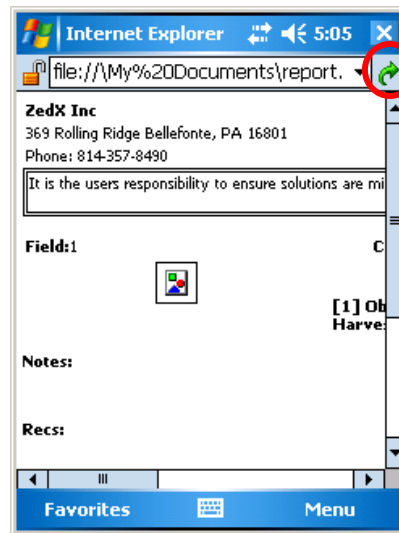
Internet Explorer 5:05

file://\My%20Documents\report.

ZedX Inc
369 Rolling Ridge Bellefonte, PA 16801
Phone: 814-357-8490

It is the users responsibility to ensure solutions are mi

Field:1

C

[1] Ob
Harve

Notes:

Recs:

Favorites Menu